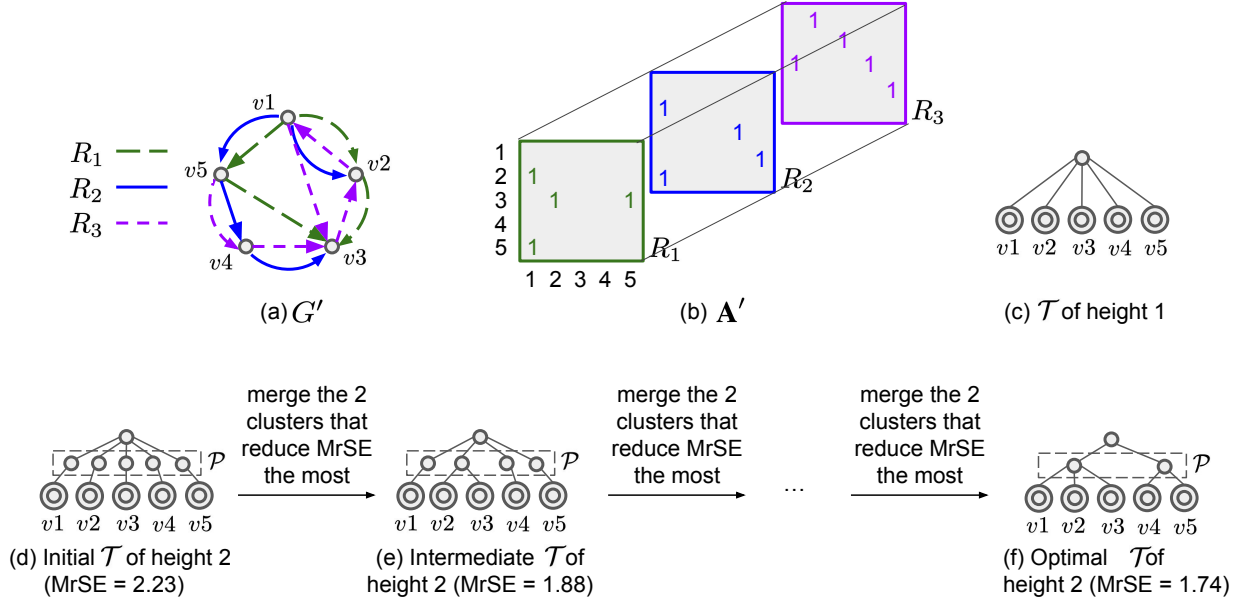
$R_1$
$R_2$
$R_3$

$v1$ $v2$ $v3$ $v4$ $v5$

(a) $G'$

1
2
3
4
5

1 2 3 4 5

1 1 1 1

$R_1$

1 1 1 1

$R_2$

1 1 1 1 1

$R_3$

(b) $\mathbf{A}'$

$v1$ $v2$ $v3$ $v4$ $v5$

(c) $\mathcal{T}$ of height 1

$\mathcal{P}$

$v1$ $v2$ $v3$ $v4$ $v5$

(d) Initial $\mathcal{T}$ of height 2 (MrSE = 2.23)

merge the 2 clusters that reduce MrSE the most

$\mathcal{P}$

$v1$ $v2$ $v3$ $v4$ $v5$

(e) Intermediate $\mathcal{T}$ of height 2 (MrSE = 1.88)

merge the 2 clusters that reduce MrSE the most

...

merge the 2 clusters that reduce MrSE the most

$\mathcal{P}$

$v1$ $v2$ $v3$ $v4$ $v5$

(f) Optimal $\mathcal{T}$ of height 2 (MrSE = 1.74)